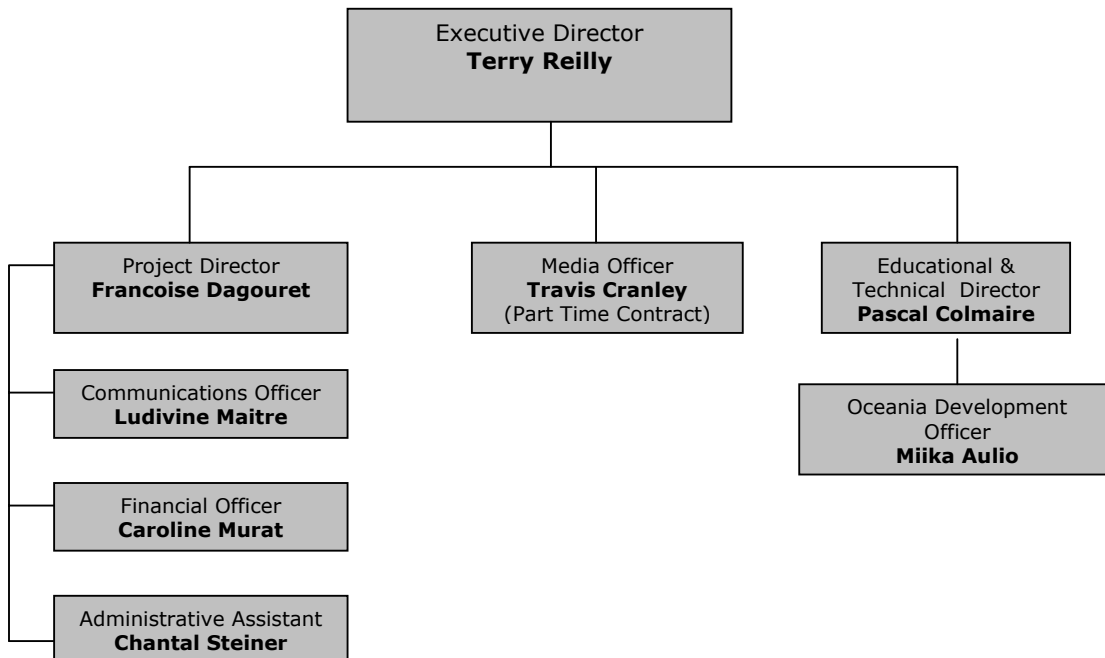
Executive Director
**Terry Reilly**

Project Director
**Francoise Dagouret**

Media Officer
**Travis Cranley**
(Part Time Contract)

Educational & Technical Director
**Pascal Colmaire**

Communications Officer
**Ludivine Maitre**

Oceania Development Officer
**Miika Aulio**

Financial Officer
**Caroline Murat**

Administrative Assistant
**Chantal Steiner**